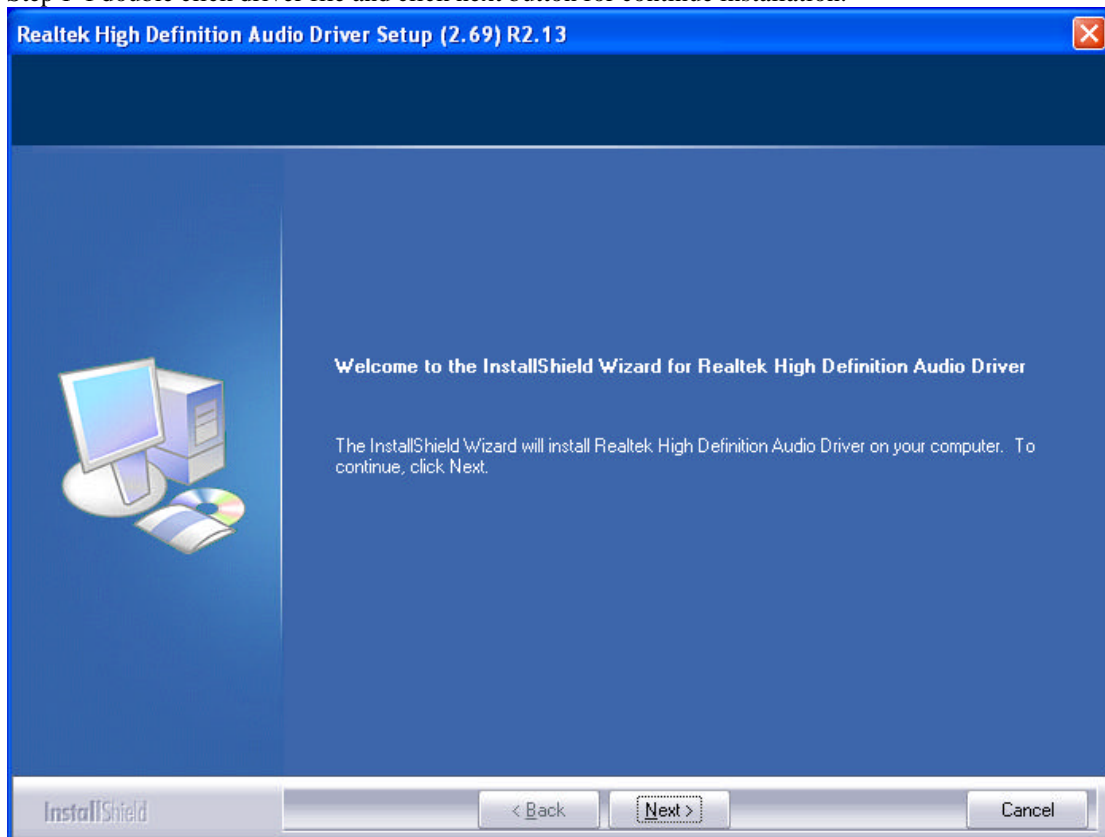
Realtek High Definition Audio Driver Setup (2.69) R2.13

Welcome to the InstallShield Wizard for Realtek High Definition Audio Driver

The InstallShield Wizard will install Realtek High Definition Audio Driver on your computer. To continue, click Next.

InstallShield

< Back

Next >

Cancel